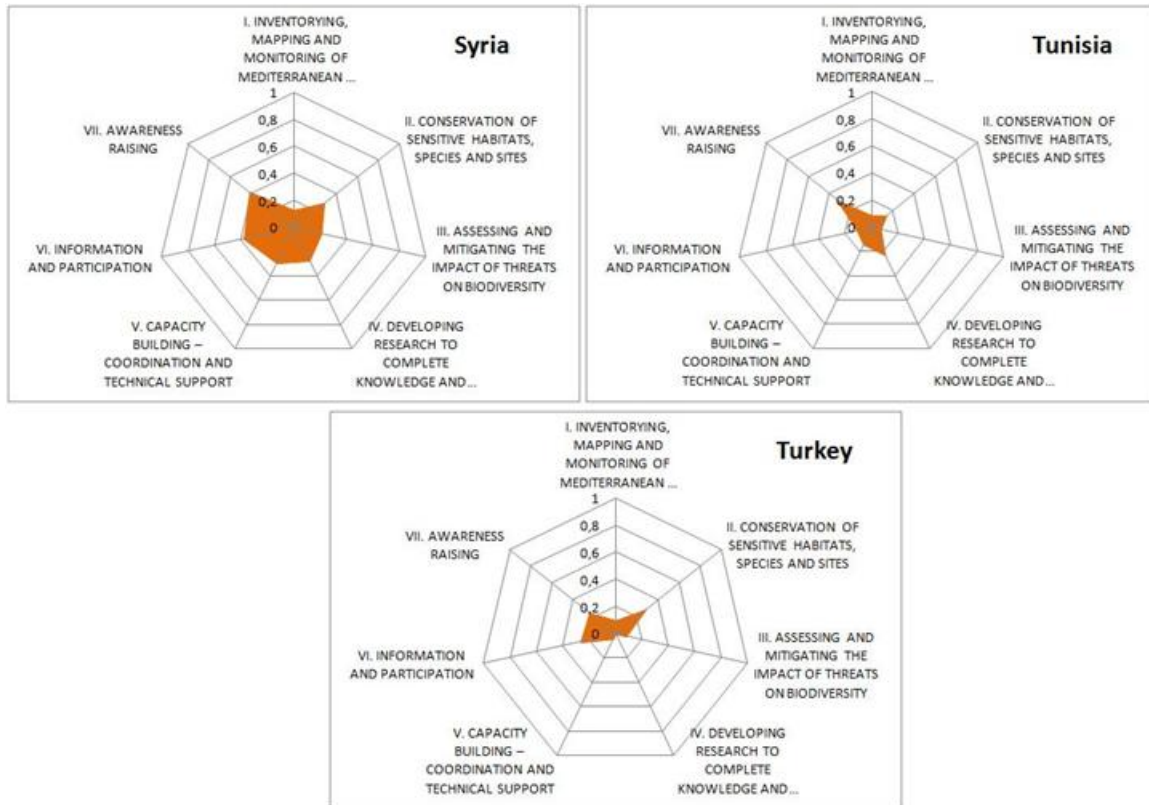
Syria

I. INVENTORYING, MAPPING AND MONITORING OF MEDITERRANEAN ...

1
0,8
0,6
0,4
0,2
0

II. CONSERVATION OF SENSITIVE HABITATS, SPECIES AND SITES

III. ASSESSING AND MITIGATING THE IMPACT OF THREATS ON BIODIVERSITY

IV. DEVELOPING RESEARCH TO COMPLETE KNOWLEDGE AND...

V. CAPACITY BUILDING – COORDINATION AND TECHNICAL SUPPORT

VI. INFORMATION AND PARTICIPATION

VII. AWARENESS RAISING

Tunisia

I. INVENTORYING, MAPPING AND MONITORING OF MEDITERRANEAN ...

1
0,8
0,6
0,4
0,2
0

II. CONSERVATION OF SENSITIVE HABITATS, SPECIES AND SITES

III. ASSESSING AND MITIGATING THE IMPACT OF THREATS ON BIODIVERSITY

IV. DEVELOPING RESEARCH TO COMPLETE KNOWLEDGE AND...

V. CAPACITY BUILDING – COORDINATION AND TECHNICAL SUPPORT

VI. INFORMATION AND PARTICIPATION

VII. AWARENESS RAISING

Turkey

I. INVENTORYING, MAPPING AND MONITORING OF MEDITERRANEAN ...

1
0,8
0,6
0,4
0,2
0

II. CONSERVATION OF SENSITIVE HABITATS, SPECIES AND SITES

III. ASSESSING AND MITIGATING THE IMPACT OF THREATS ON BIODIVERSITY

IV. DEVELOPING RESEARCH TO COMPLETE KNOWLEDGE AND...

V. CAPACITY BUILDING – COORDINATION AND TECHNICAL SUPPORT

VI. INFORMATION AND PARTICIPATION

VII. AWARENESS RAISING